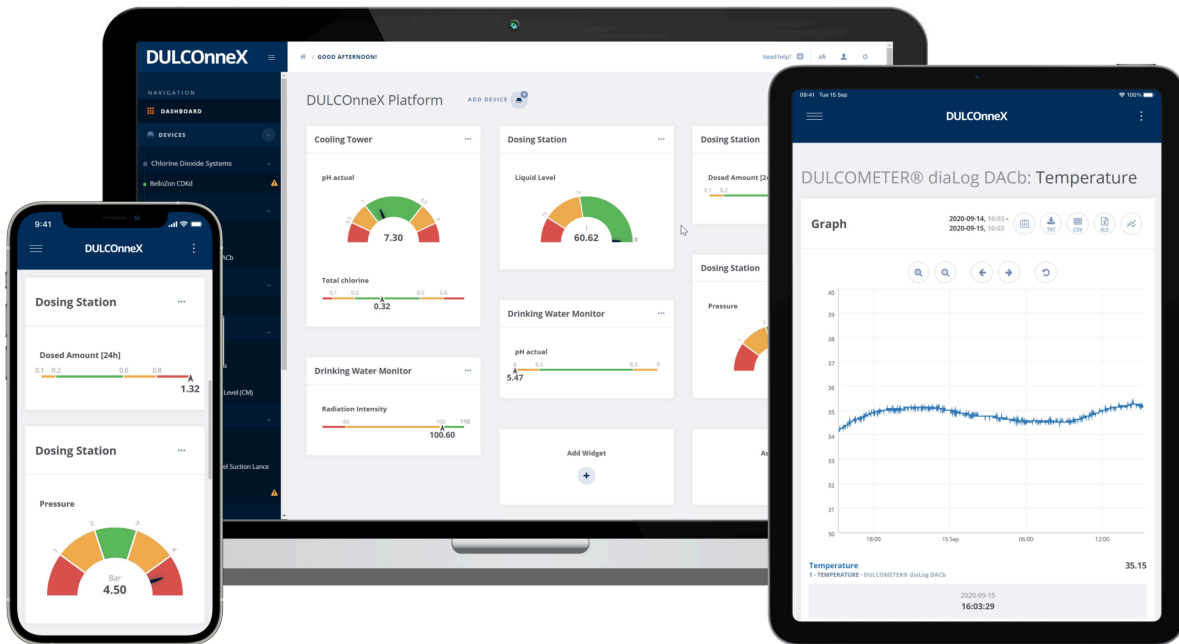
DULCOnneX

NAVIGATION
DASHBOARD
DEVICES
Chlorine Dioxide Systems
BelloZon CDKd

ACb

Level (CM)

el Suction Lance

GOOD AFTERNOON!
Need help?
AA

DULCOnneX Platform
ADD DEVICE

Cooling Tower
pH actual
7.30
Total chlorine
0.1 0.2 0.5 0.6
0.32

Drinking Water Monitor
Radiation Intensity
90 100 110
100.60

Dosing Station
Liquid Level
60.62

Drinking Water Monitor
pH actual
6 6.5 8.5 9
5.47

Add Widget
+

Dosing Station
Dosed Amount [24
0.1 0.2

Dosing Station
Pressure

9:41
DULCOnneX
Dosing Station
Dosed Amount [24h]
0.1 0.2 0.6 0.8
1.32
Dosing Station
Pressure
Bar
4.50

09:41 Tue 15 Sep
100%
DULCOnneX
DULCOMETER® diaLog DACb: Temperature
Graph
2020-09-14, 16:03 -
2020-09-15, 16:03
TXT CSV XLS
40
39
38
37
36
35
34
33
32
31
30
18:00 15 Sep 06:00 12:00
Temperature
1 - TEMPERATURE - DULCOMETER® diaLog DACb
35.15
2020-09-15
16:03:29